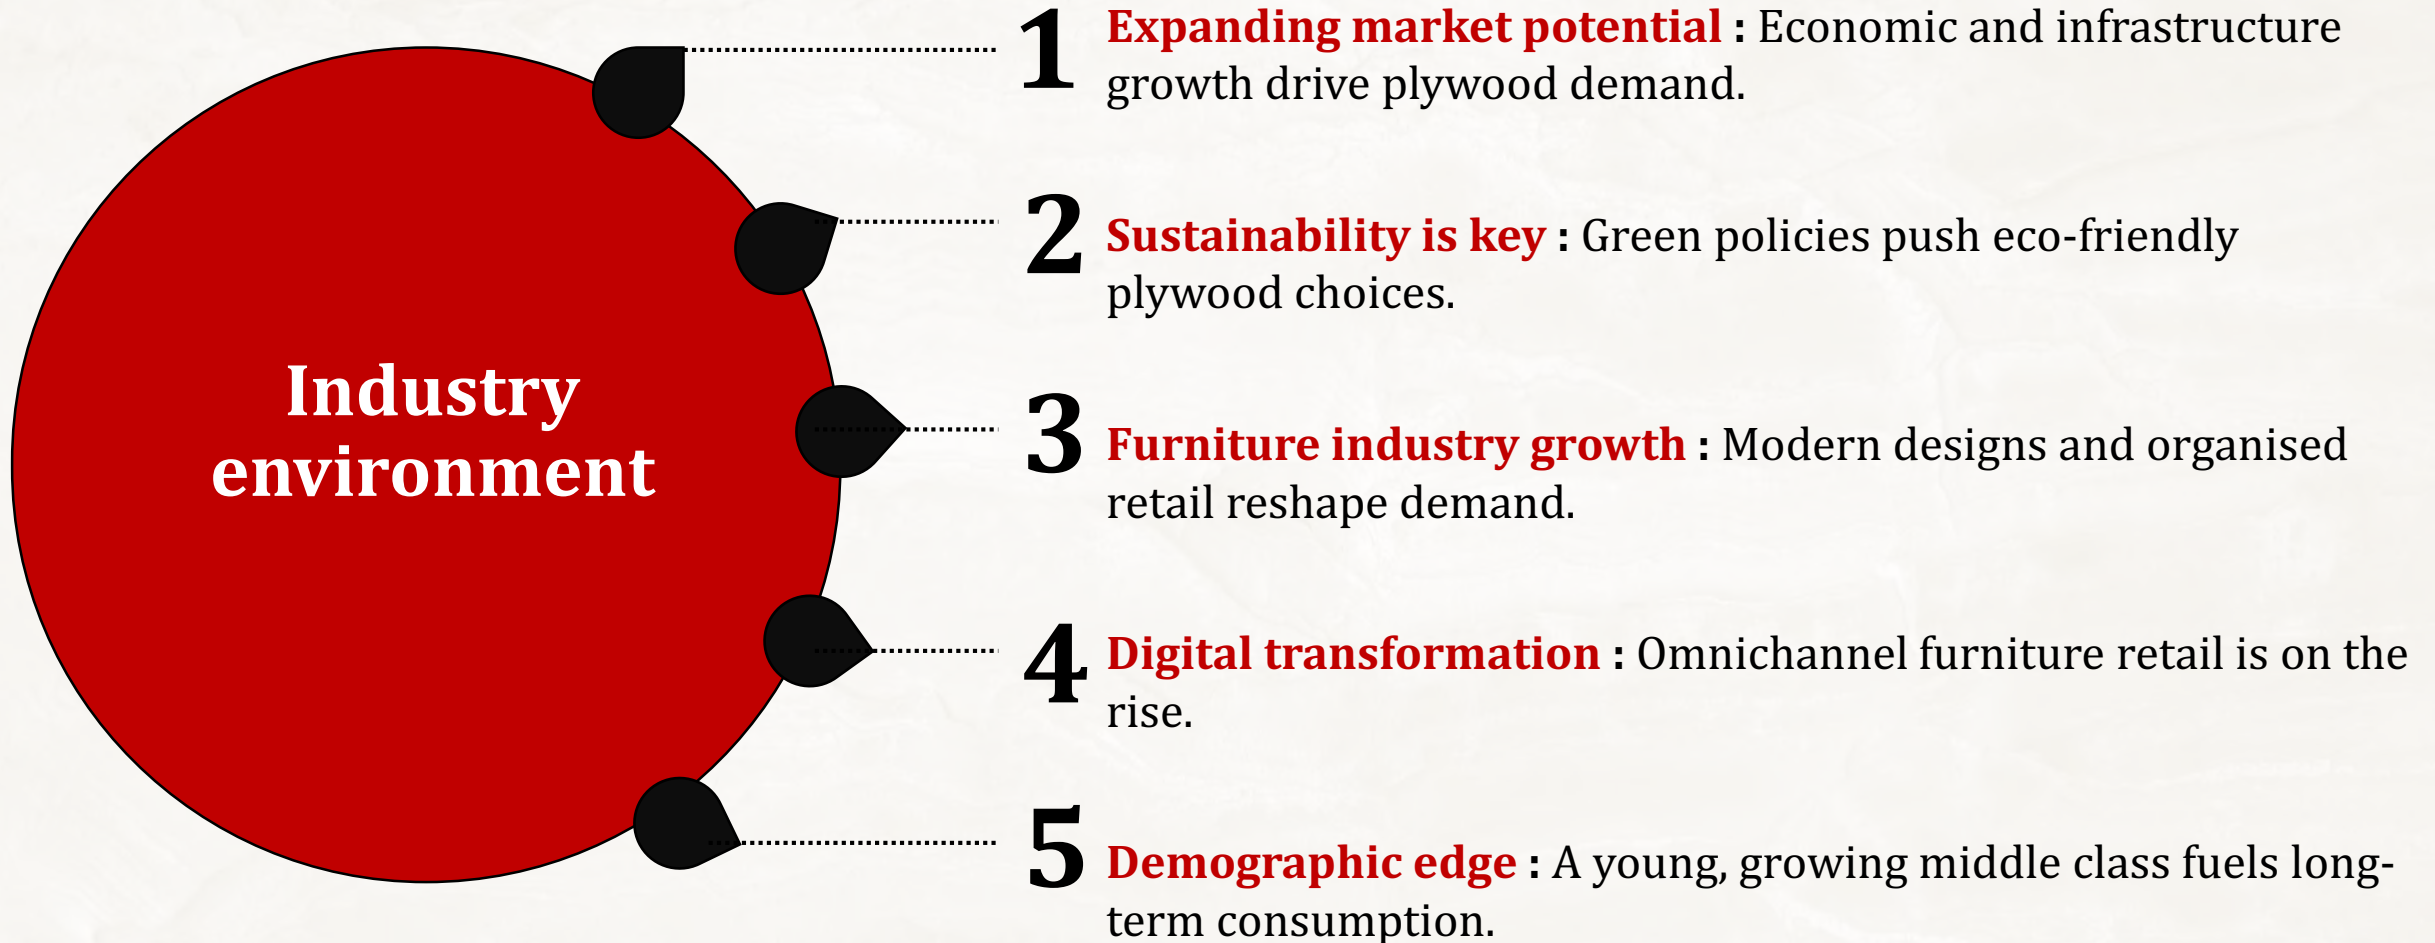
Industry environment

1 Expanding market potential : Economic and infrastructure growth drive plywood demand.

2 Sustainability is key : Green policies push eco-friendly plywood choices.

3 Furniture industry growth : Modern designs and organised retail reshape demand.

4 Digital transformation : Omnichannel furniture retail is on the rise.

5 Demographic edge : A young, growing middle class fuels long-term consumption.